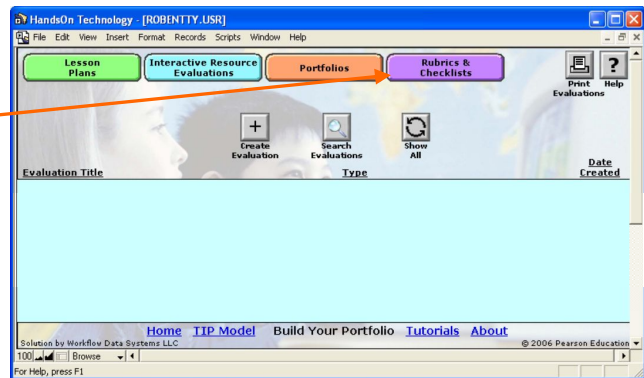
HandsOn Technology - [ROBENTTY.USR]
File Edit View Insert Format Records Scripts Window Help

Lesson Plans
Interactive Resource Evaluations
Portfolios
Rubrics & Checklists
Print Evaluations
Help

Create Evaluation
Search Evaluations
Show All

Evaluation Title
Type
Date Created

Home TIP Model Build Your Portfolio Tutorials About
Solution by Workflow Data Systems LLC
© 2006 Pearson Education
100 Browse
For Help, press F1